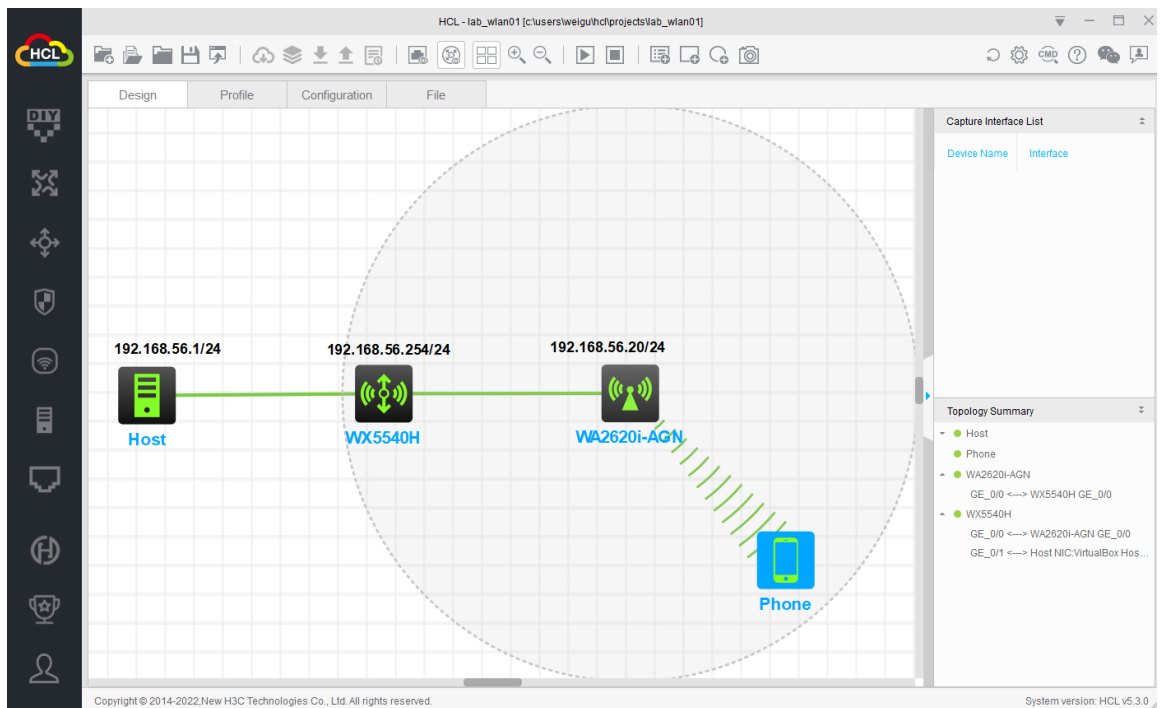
HCL - lab_wlan01 [c:\users\weigu\hcl\projects\lab_wlan01]

HCL

DIY

CMD

Design | Profile | Configuration | File

192.168.56.1/24
Host

192.168.56.254/24
WX5540H

192.168.56.20/24
WA2620i-AGN

Phone

Capture Interface List

Device Name | Interface

Topology Summary

Host
Phone
WA2620i-AGN
GE_0/0 <---> WX5540H GE_0/0
WX5540H
GE_0/0 <---> WA2620i-AGN GE_0/0
GE_0/1 <---> Host NIC:VirtualBox Hos...

Copyright © 2014-2022,New H3C Technologies Co., Ltd. All rights reserved.

System version: HCL v5.3.0